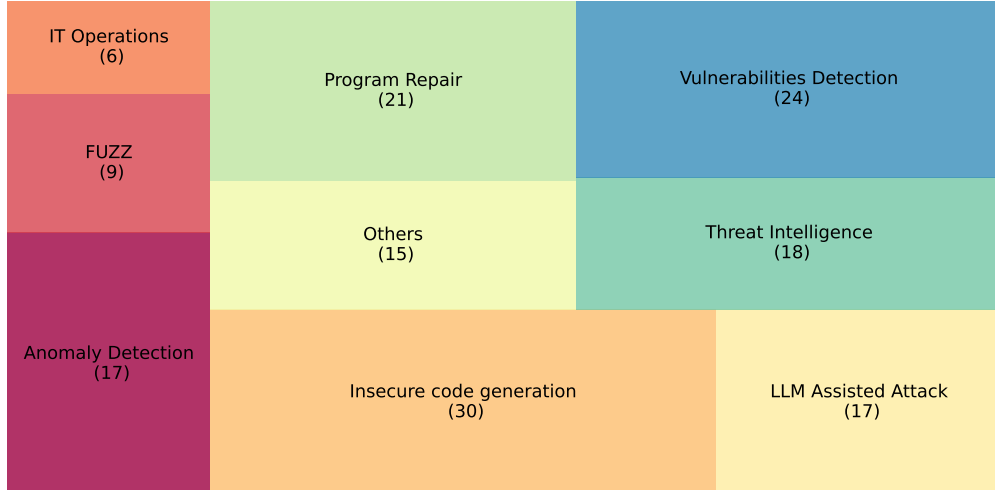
IT Operations
(6)

FUZZ
(9)

Anomaly Detection
(17)

Program Repair
(21)

Others
(15)

Vulnerabilities Detection
(24)

Threat Intelligence
(18)

Insecure code generation
(30)

LLM Assisted Attack
(17)